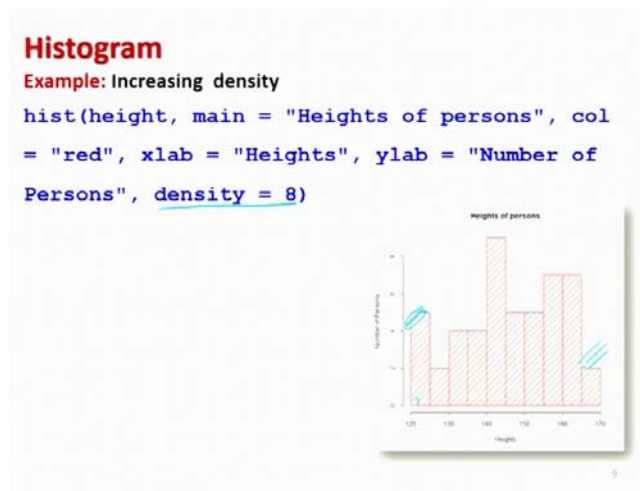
Histogram

Example: Increasing density

hist(height, main = "Heights of persons", col = "red", xlab = "Heights", ylab = "Number of Persons", density = 8)

Heights of persons

Number of Persons

120 130 140 150 160 170

Heights

9